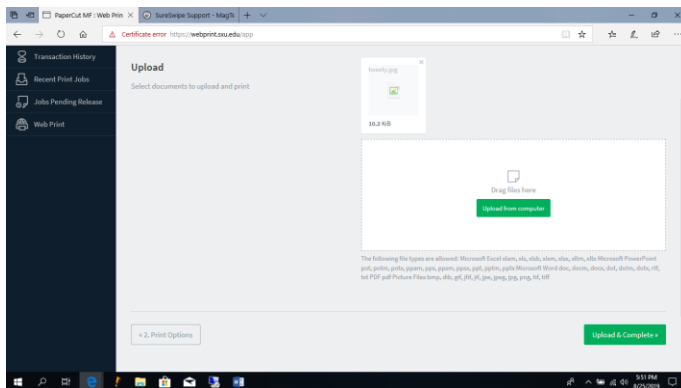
PaperCut MF : Web Prin ×
SureSwipe Support - MagTe ×
Certificate error https://webprint.sxu.edu/app

Transaction History
Recent Print Jobs
Jobs Pending Release
Web Print

Upload
Select documents to upload and print

lonely.jpg
×
10.2 KiB

Drag files here
Upload from computer

The following file types are allowed: Microsoft Excel xlam, xls, xlsb, xlsm, xltx, xltm, xlsx Microsoft PowerPoint pot, potm, potx, ppam, pps, ppsm, ppsx, ppt, pptm, pptx Microsoft Word doc, docm, docx, dot, dotm, dotx, rtf, txt PDF pdf Picture Files bmp, dib, gif, jfif, jif, jpe, jpeg, jpg, png, tif, tiff

« 2. Print Options
Upload & Complete »

5:51 PM
8/25/2019